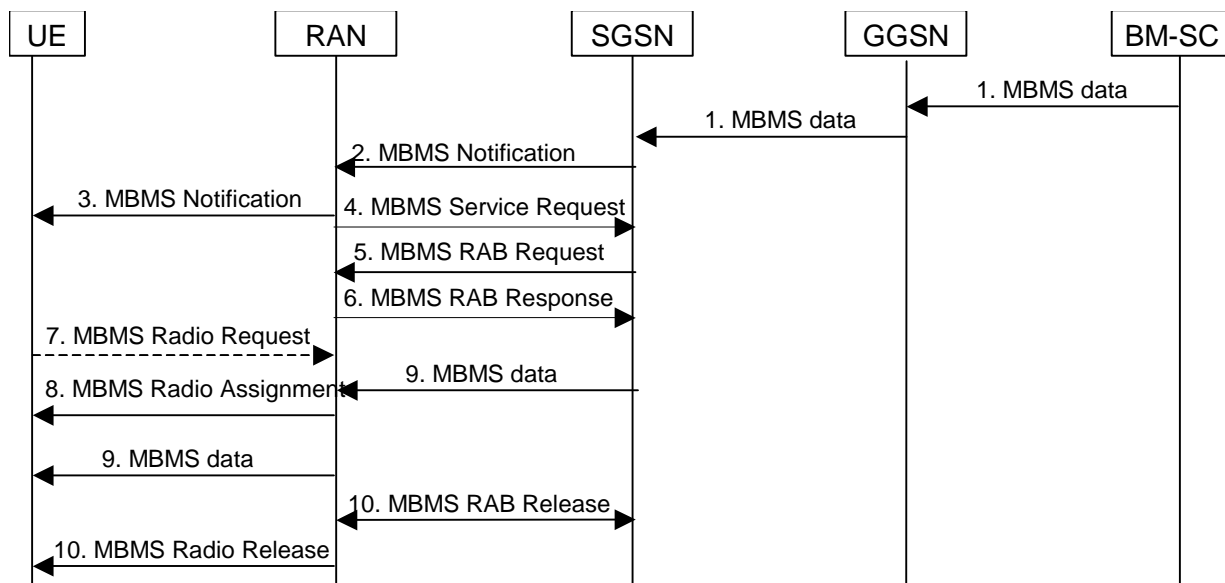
UE
RAN
SGSN
GGSN
BM-SC

1. MBMS data
1. MBMS data
2. MBMS Notification
3. MBMS Notification
4. MBMS Service Request
5. MBMS RAB Request
6. MBMS RAB Response
7. MBMS Radio Request
9. MBMS data
8. MBMS Radio Assignment
9. MBMS data
10. MBMS RAB Release
10. MBMS Radio Release